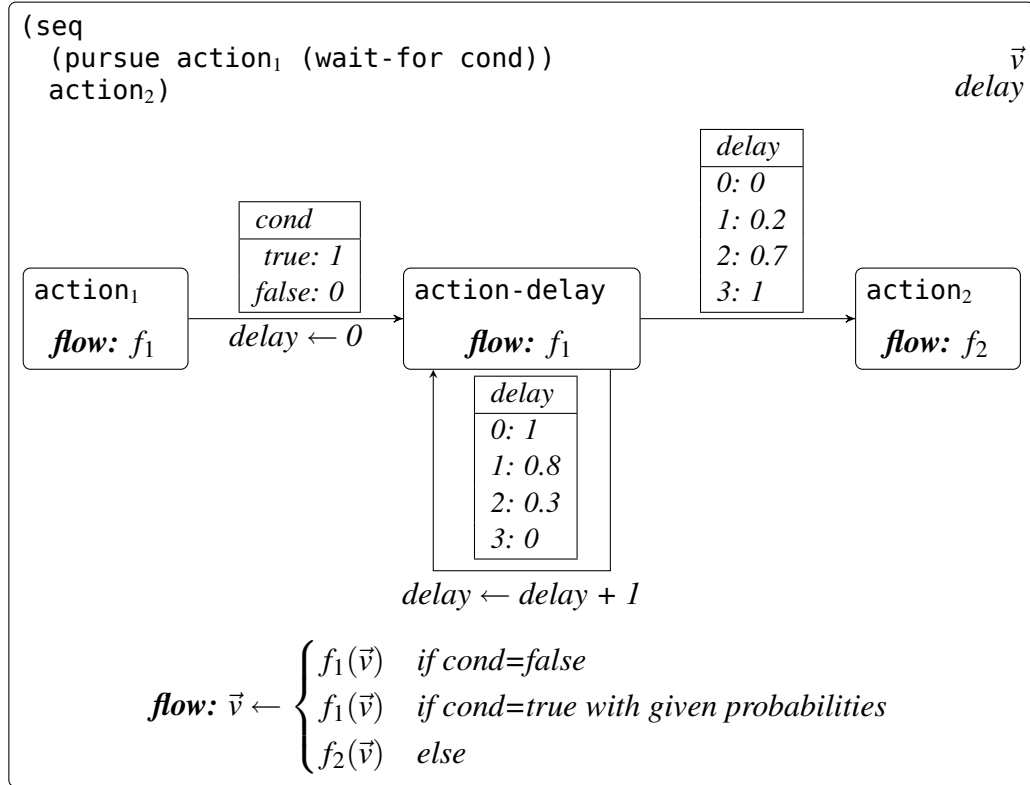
(seq
(pursue action$_1$ (wait-for cond))
action$_2$)

$\vec{v}$
delay

| delay |
|---|
| 0: 0 |
| 1: 0.2 |
| 2: 0.7 |
| 3: 1 |

| cond |
|---|
| true: 1 |
| false: 0 |

action$_1$
**flow:** $f_1$

delay ← 0

action-delay
**flow:** $f_1$

action$_2$
**flow:** $f_2$

| delay |
|---|
| 0: 1 |
| 1: 0.8 |
| 2: 0.3 |
| 3: 0 |

delay ← delay + 1

**flow:** $\vec{v} \leftarrow \begin{cases} f_1(\vec{v}) & \text{if cond=false} \\ f_1(\vec{v}) & \text{if cond=true with given probabilities} \\ f_2(\vec{v}) & \text{else} \end{cases}$